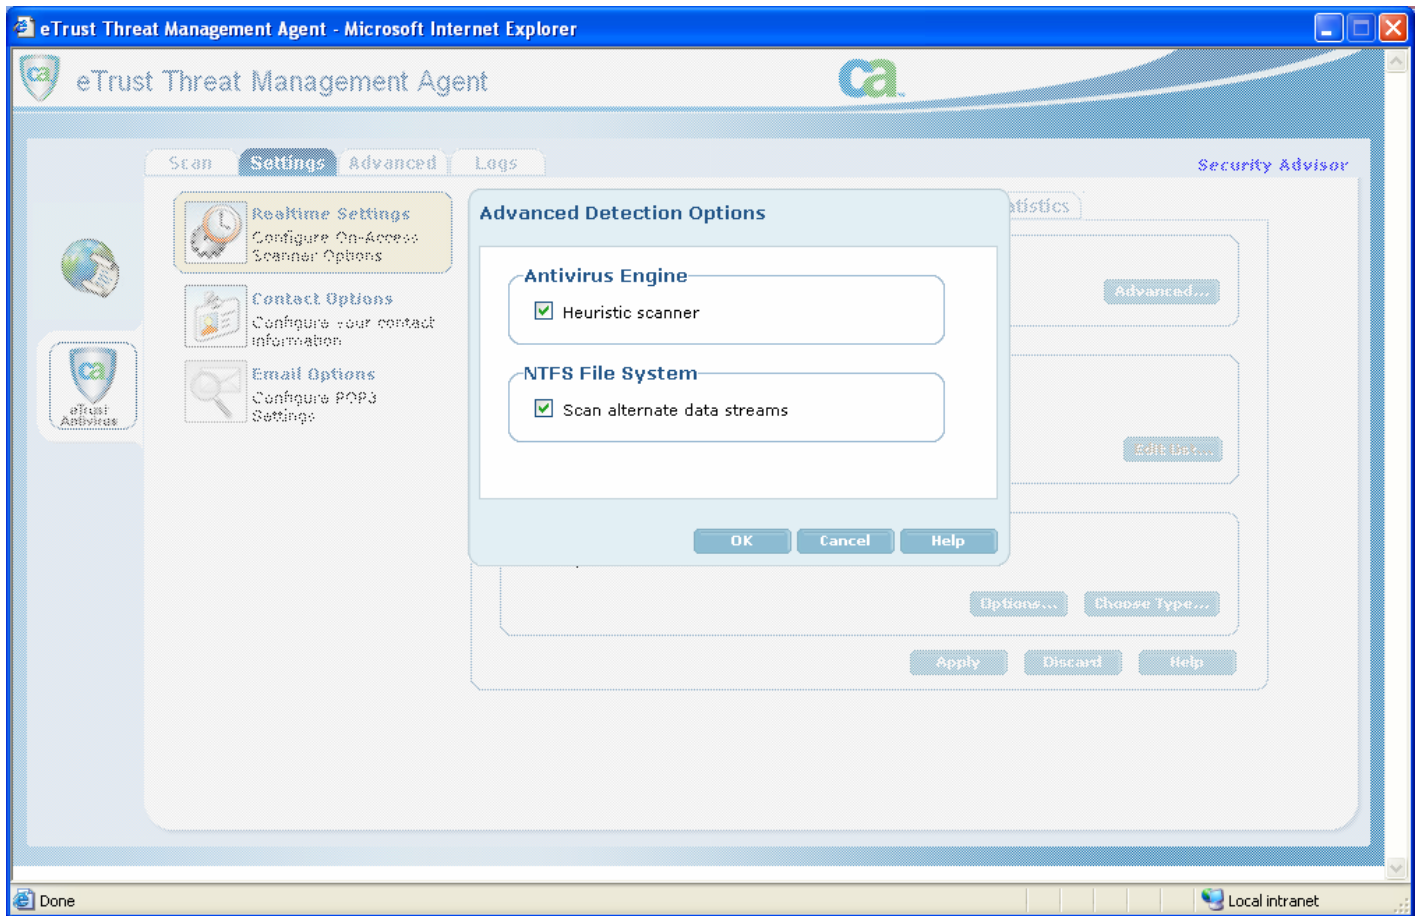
eTrust Threat Management Agent - Microsoft Internet Explorer

eTrust Threat Management Agent

ca

Scan Settings Advanced Logs

Security Advisor

Realtime Settings
Configure On-Access Scanner Options

Contact Options
Configure your contact information

Email Options
Configure POP3 Settings

eTrust Antivirus

atistics

Advanced...

Edit list...

Options... Choose Type...

Apply Discard Help

Advanced Detection Options

Antivirus Engine
☑ Heuristic scanner

NTFS File System
☑ Scan alternate data streams

OK Cancel Help

Done

Local intranet